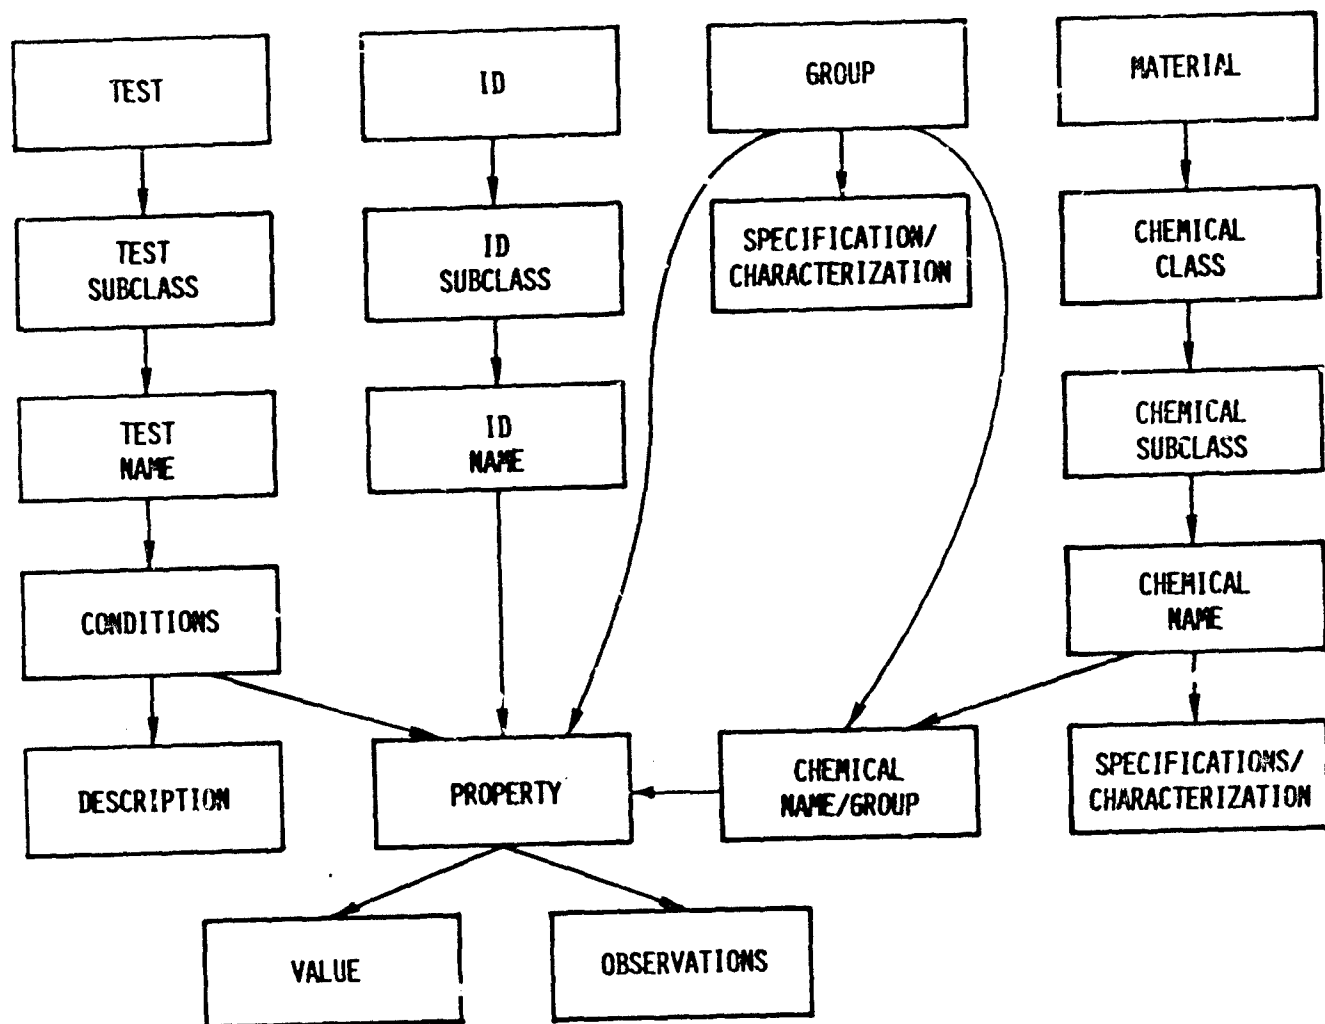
TEST

ID

GROUP

MATERIAL

TEST SUBCLASS

ID SUBCLASS

SPECIFICATION/ CHARACTERIZATION

CHEMICAL CLASS

TEST NAME

ID NAME

CHEMICAL SUBCLASS

CONDITIONS

CHEMICAL NAME

DESCRIPTION

PROPERTY

CHEMICAL NAME/GROUP

SPECIFICATIONS/ CHARACTERIZATION

VALUE

OBSERVATIONS